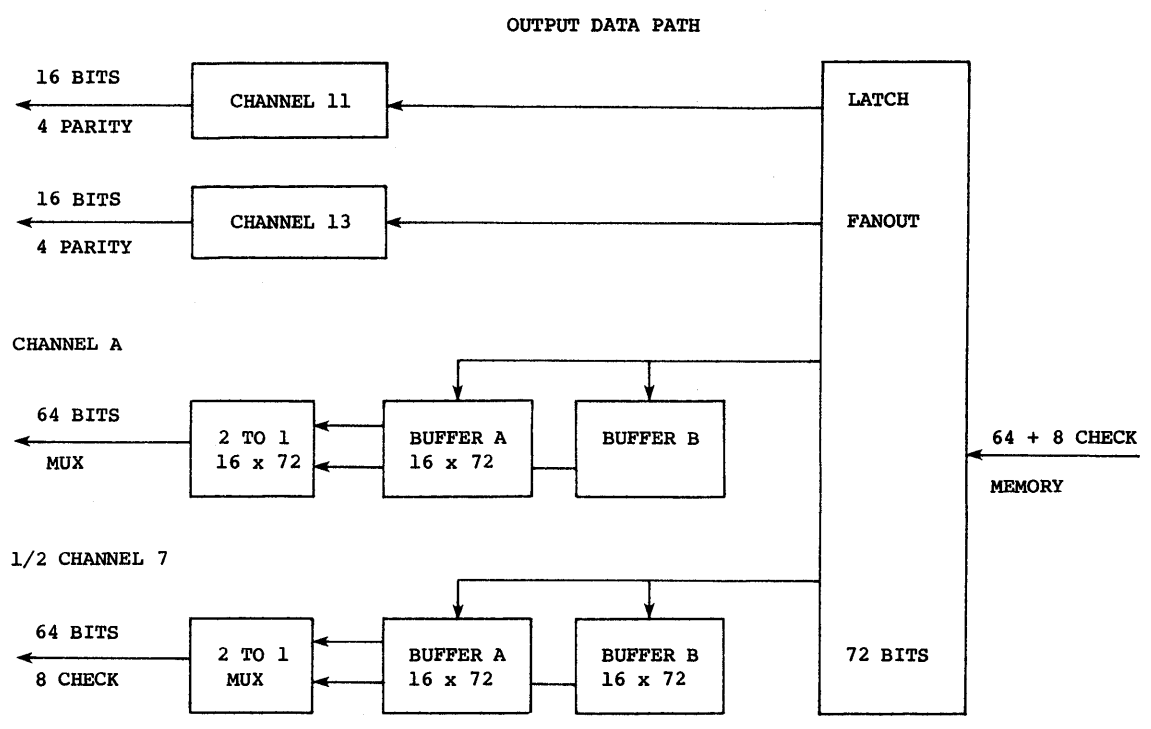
OUTPUT DATA PATH

16 BITS
4 PARITY

CHANNEL 11

LATCH

16 BITS
4 PARITY

CHANNEL 13

FANOUT

CHANNEL A

64 BITS
MUX

2 TO 1
16 x 72

BUFFER A
16 x 72

BUFFER B

64 + 8 CHECK
MEMORY

1/2 CHANNEL 7

64 BITS
8 CHECK

2 TO 1
MUX

BUFFER A
16 x 72

BUFFER B
16 x 72

72 BITS